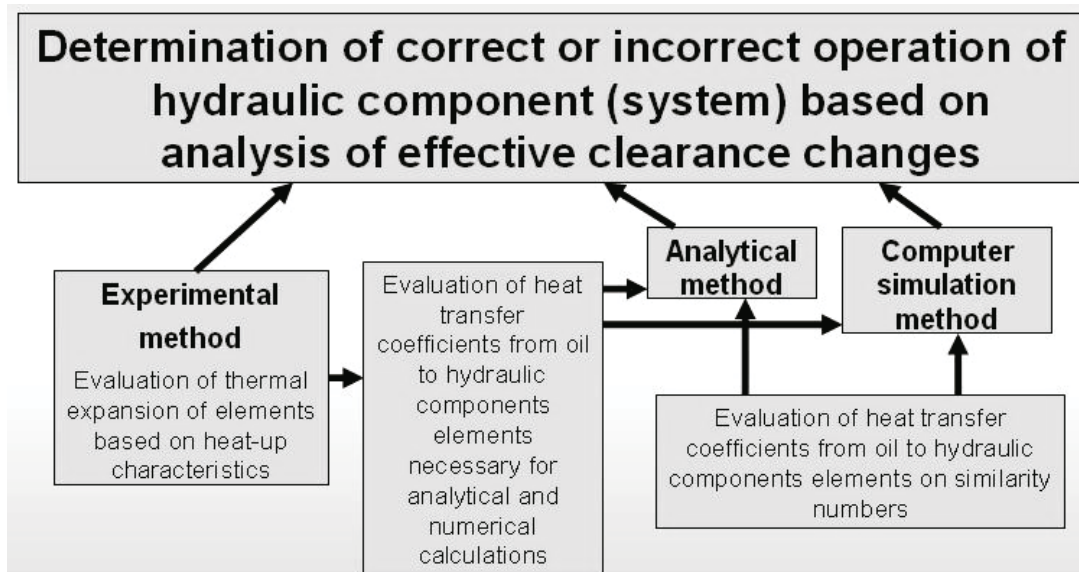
Determination of correct or incorrect operation of hydraulic component (system) based on analysis of effective clearance changes

Experimental method

Evaluation of thermal expansion of elements based on heat-up characteristics

Evaluation of heat transfer coefficients from oil to hydraulic components elements necessary for analytical and numerical calculations

Analytical method

Computer simulation method

Evaluation of heat transfer coefficients from oil to hydraulic components elements on similarity numbers